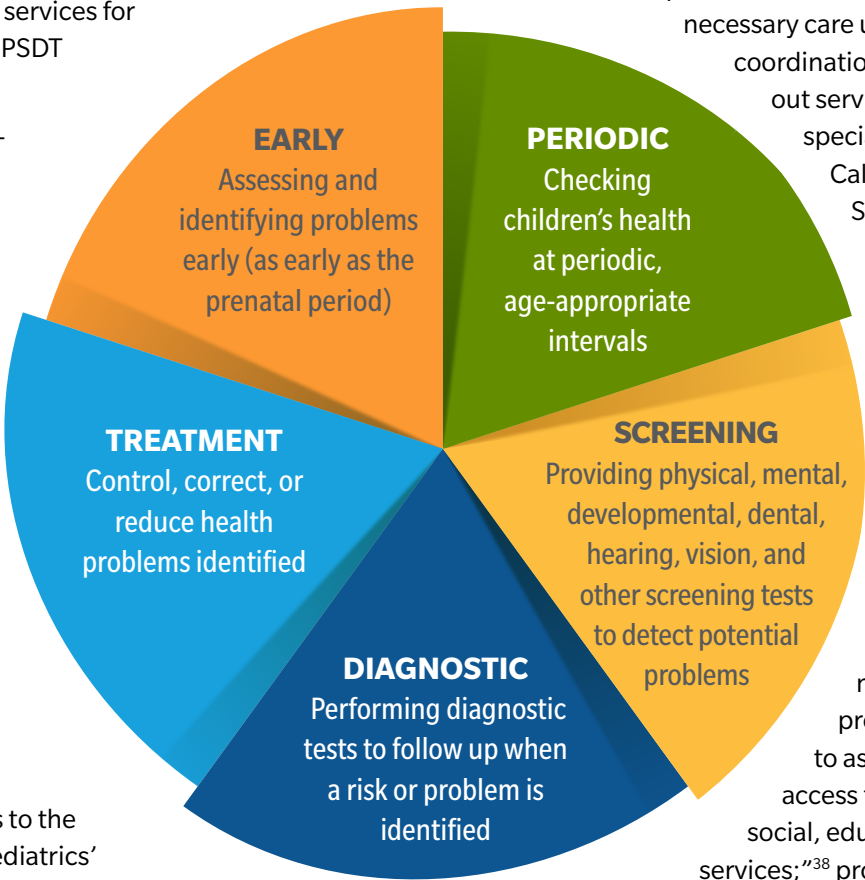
services for
PSDT

necessary care u
coordinatio
out serv
speci
Cal
S

EARLY
Assessing and identifying problems early (as early as the prenatal period)

PERIODIC
Checking children's health at periodic, age-appropriate intervals

TREATMENT
Control, correct, or reduce health problems identified

SCREENING
Providing physical, mental, developmental, dental, hearing, vision, and other screening tests to detect potential problems

DIAGNOSTIC
Performing diagnostic tests to follow up when a risk or problem is identified

s to the
ediatrics'

n
pr
to as
access
social, edu
services;"$^{38}$ pr